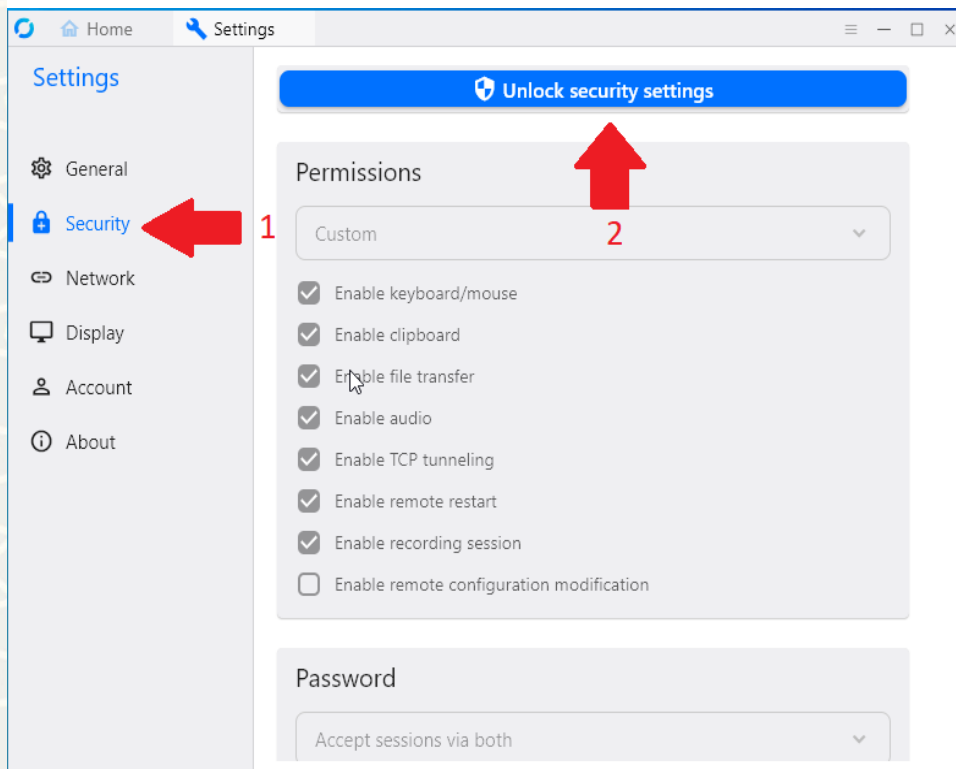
Home Settings

Settings

General
Security
Network
Display
Account
About

1

Unlock security settings

2

Permissions

Custom

Enable keyboard/mouse
Enable clipboard
Enable file transfer
Enable audio
Enable TCP tunneling
Enable remote restart
Enable recording session
Enable remote configuration modification

Password

Accept sessions via both